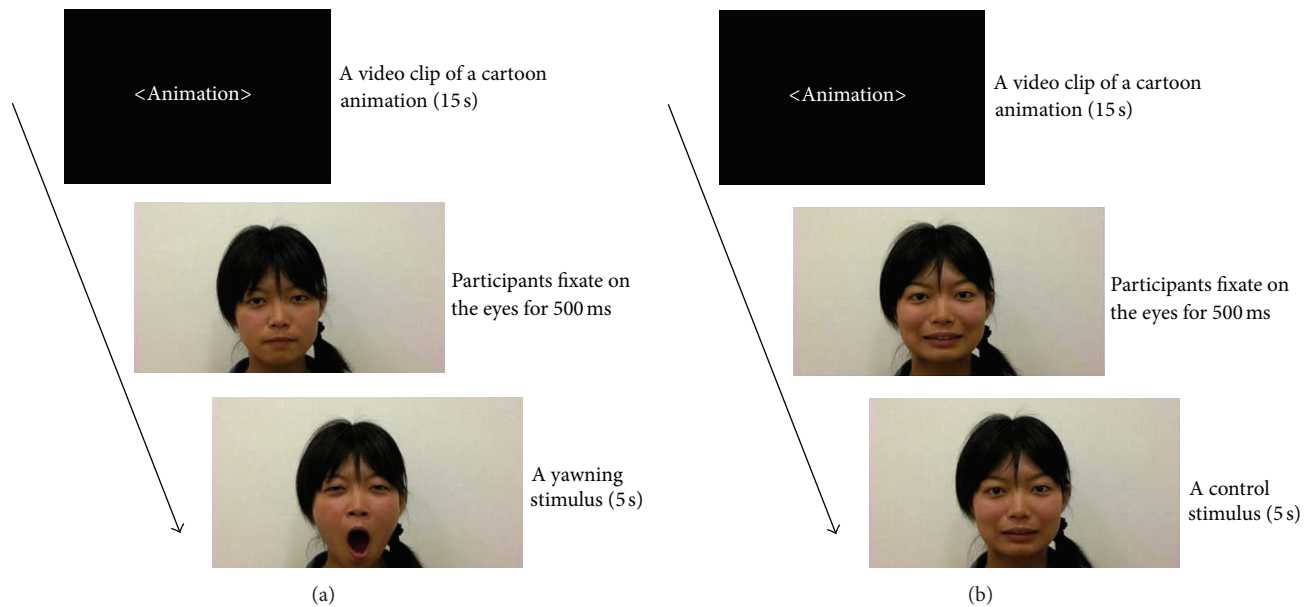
<Animation>

A video clip of a cartoon animation (15 s)

Participants fixate on the eyes for 500 ms

A yawning stimulus (5 s)

(a)

<Animation>

A video clip of a cartoon animation (15 s)

Participants fixate on the eyes for 500 ms

A control stimulus (5 s)

(b)